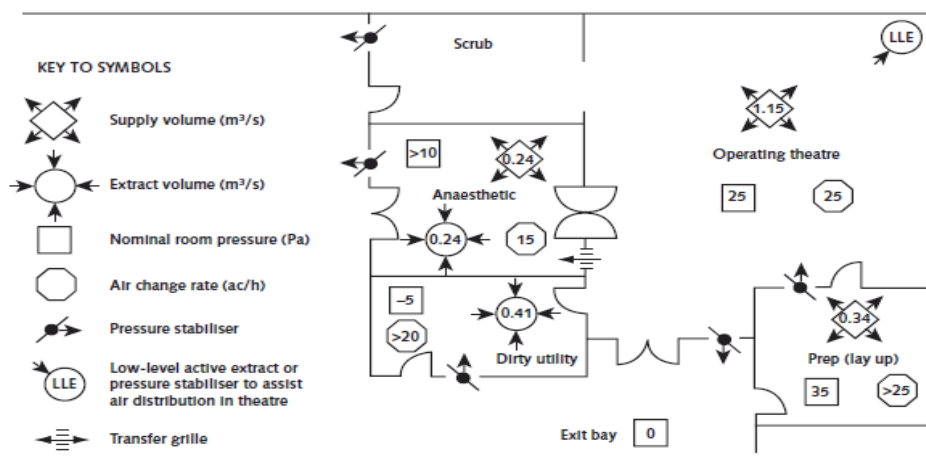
KEY TO SYMBOLS

Supply volume (m³/s)

Extract volume (m³/s)

Nominal room pressure (Pa)

Air change rate (ac/h)

Pressure stabiliser

LLE

Low-level active extract or pressure stabiliser to assist air distribution in theatre

Transfer grille

Scrub

LLE

1.15

Operating theatre

25

25

>10

0.24

Anaesthetic

0.24

15

–5

0.41

>20

Dirty utility

0.34

Prep (lay up)

35

>25

Exit bay

0